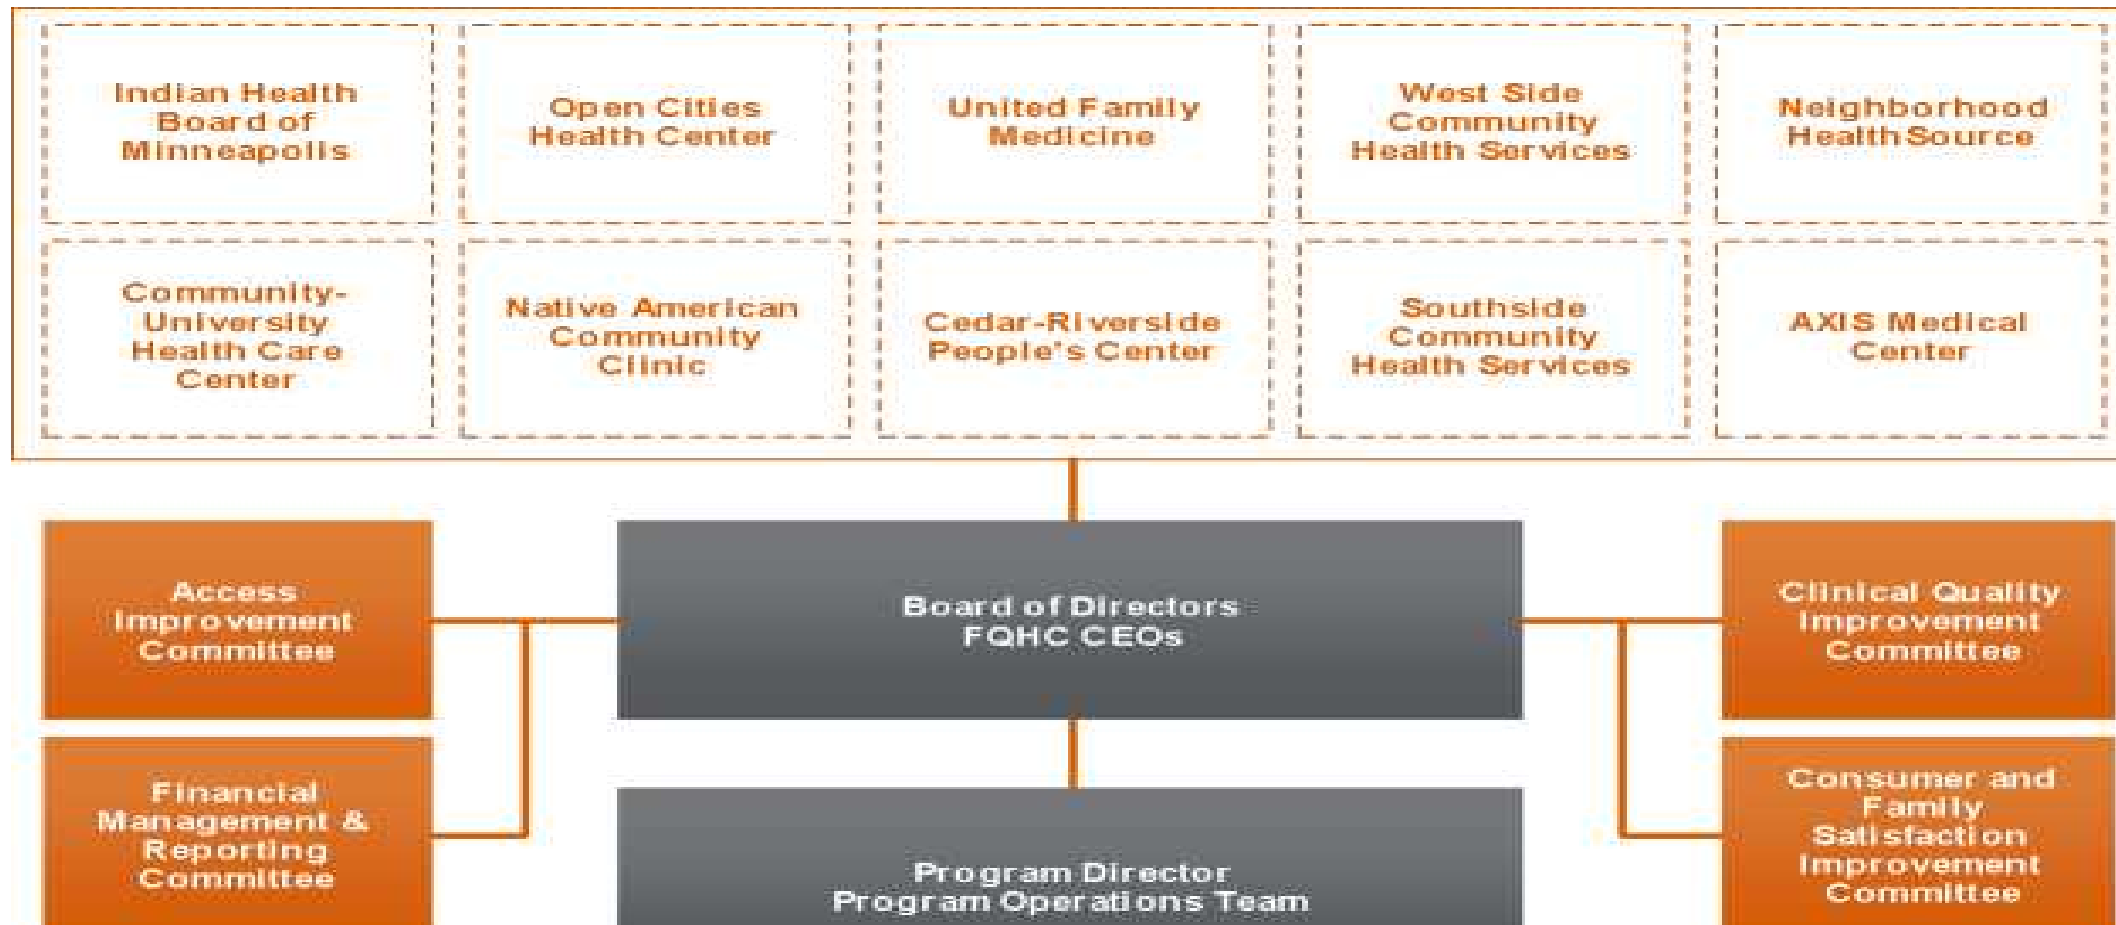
Indian Health Board of Minneapolis

Open Cities Health Center

United Family Medicine

West Side Community Health Services

Neighborhood HealthSource

Community-University Health Care Center

Native American Community Clinic

Cedar-Riverside People's Center

Southside Community Health Services

AXIS Medical Center

Access Improvement Committee

Board of Directors FQHC CEOs

Clinical Quality Improvement Committee

Financial Management & Reporting Committee

Program Director Program Operations Team

Consumer and Family Satisfaction Improvement Committee